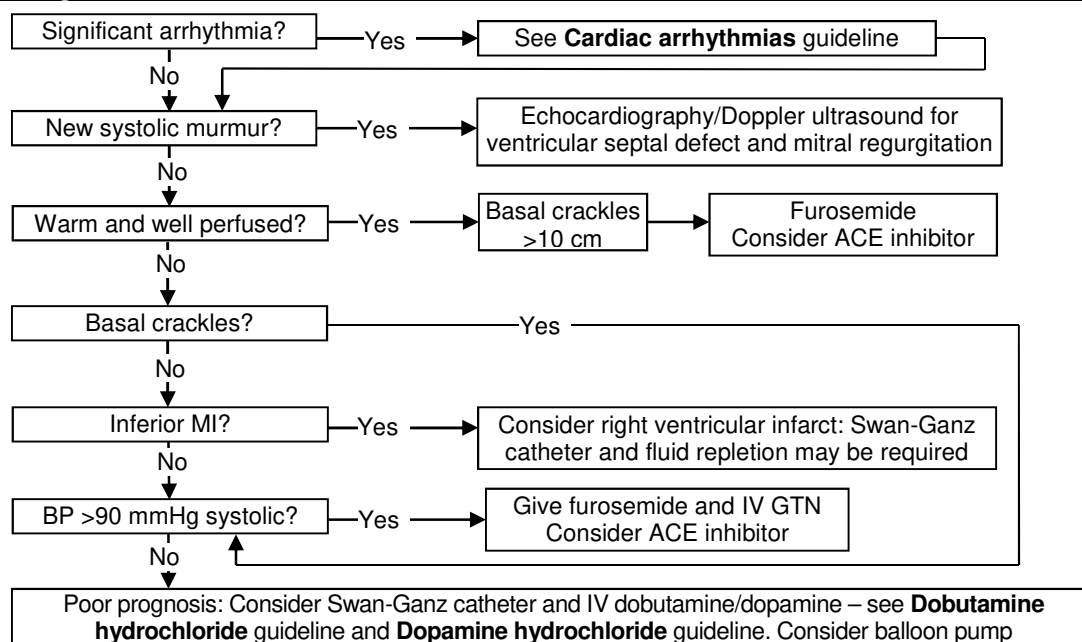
Significant arrhythmia?

Yes

See **Cardiac arrhythmias** guideline

No

New systolic murmur?

Yes

Echocardiography/Doppler ultrasound for ventricular septal defect and mitral regurgitation

No

Warm and well perfused?

Yes

Basal crackles >10 cm

Furosemide
Consider ACE inhibitor

No

Basal crackles?

Yes

No

Inferior MI?

Yes

Consider right ventricular infarct: Swan-Ganz catheter and fluid repletion may be required

No

BP >90 mmHg systolic?

Yes

Give furosemide and IV GTN
Consider ACE inhibitor

No

Poor prognosis: Consider Swan-Ganz catheter and IV dobutamine/dopamine – see **Dobutamine hydrochloride** guideline and **Dopamine hydrochloride** guideline. Consider balloon pump